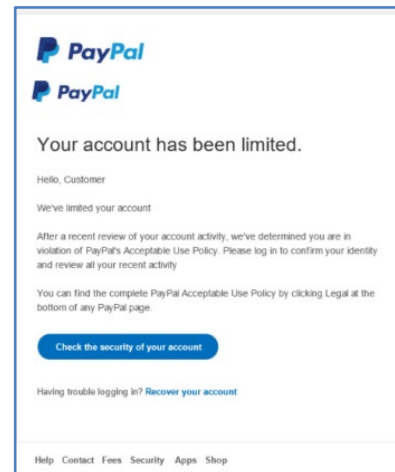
PayPal

PayPal

Your account has been limited.

Hello, Customer

We've limited your account

After a recent review of your account activity, we've determined you are in violation of PayPal's Acceptable Use Policy. Please log in to confirm your identity and review all your recent activity

You can find the complete PayPal Acceptable Use Policy by clicking Legal at the bottom of any PayPal page.

Check the security of your account

Having trouble logging in? Recover your account

Help Contact Fees Security Apps Shop